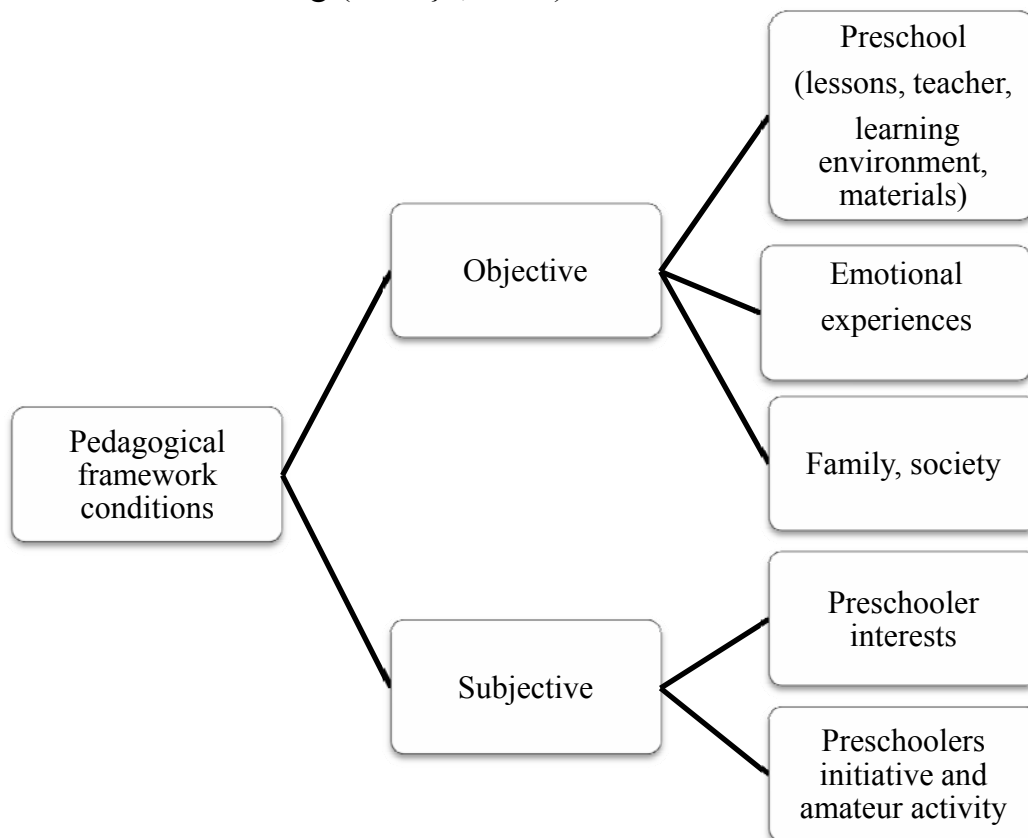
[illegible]

Pedagogical framework conditions

Objective

Preschool (lessons, teacher, learning environment, materials)

Emotional experiences

Family, society

Subjective

Preschooler interests

Preschoolers initiative and amateur activity